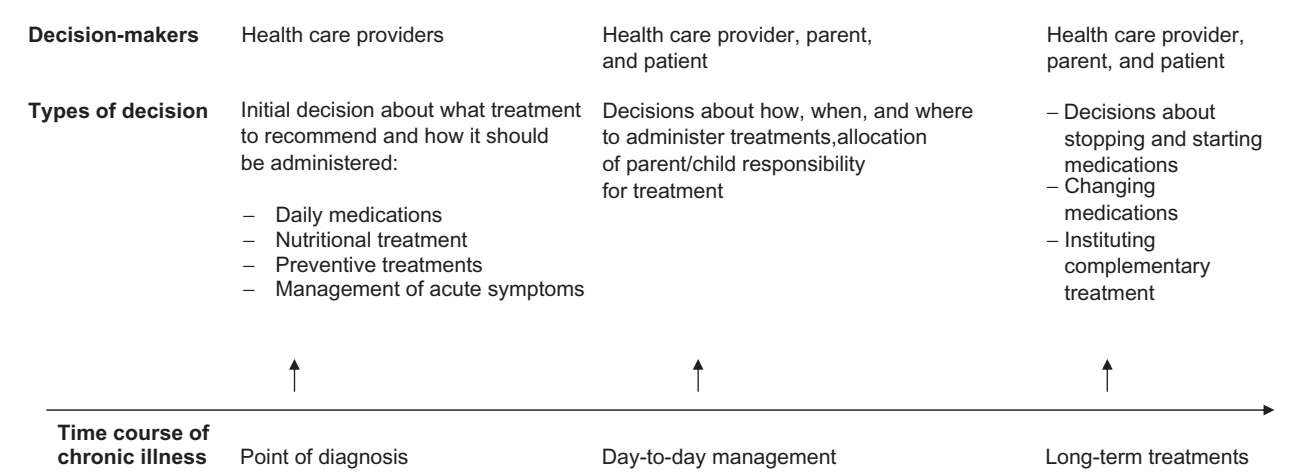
| Decision-makers | Health care providers | Health care provider, parent, and patient | Health care provider, parent, and patient |
|---|---|---|---|
| Types of decision | Initial decision about what treatment to recommend and how it should be administered:<br>– Daily medications<br>– Nutritional treatment<br>– Preventive treatments<br>– Management of acute symptoms | Decisions about how, when, and where to administer treatments,allocation of parent/child responsibility for treatment | – Decisions about stopping and starting medications<br>– Changing medications<br>– Instituting complementary treatment |
| Time course of chronic illness | Point of diagnosis | Day-to-day management | Long-term treatments |